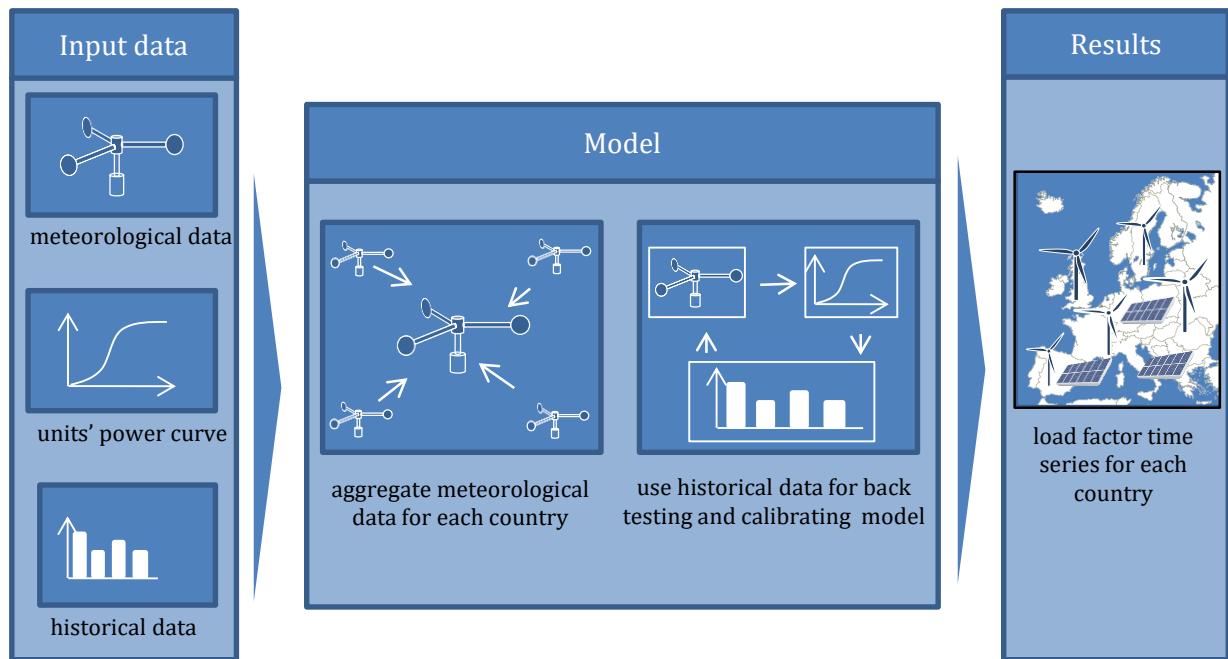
Input data

meteorological data

units' power curve

historical data

Model

aggregate meteorological data for each country

use historical data for back testing and calibrating model

Results

load factor time series for each country